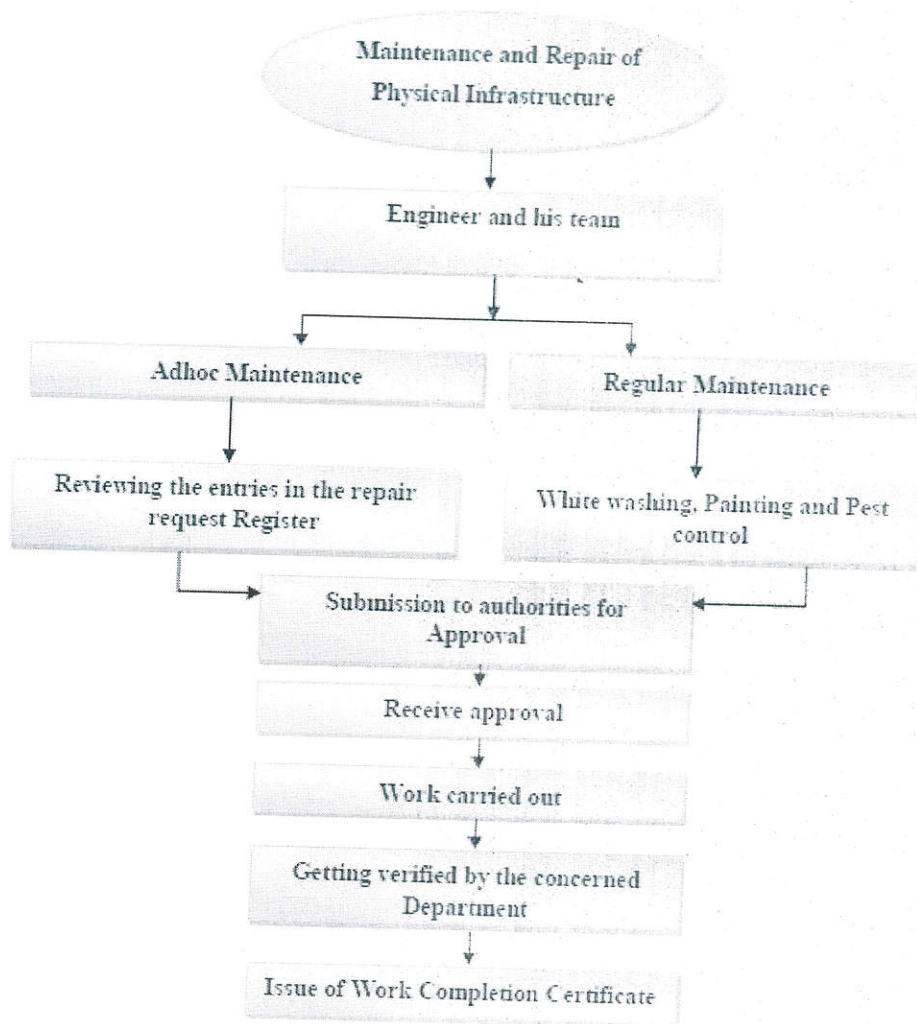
Maintenance and Repair of Physical Infrastructure

Engineer and his team

Adhoc Maintenance

Regular Maintenance

Reviewing the entries in the repair request Register

White washing, Painting and Pest control

Submission to authorities for Approval

Receive approval

Work carried out

Getting verified by the concerned Department

Issue of Work Completion Certificate